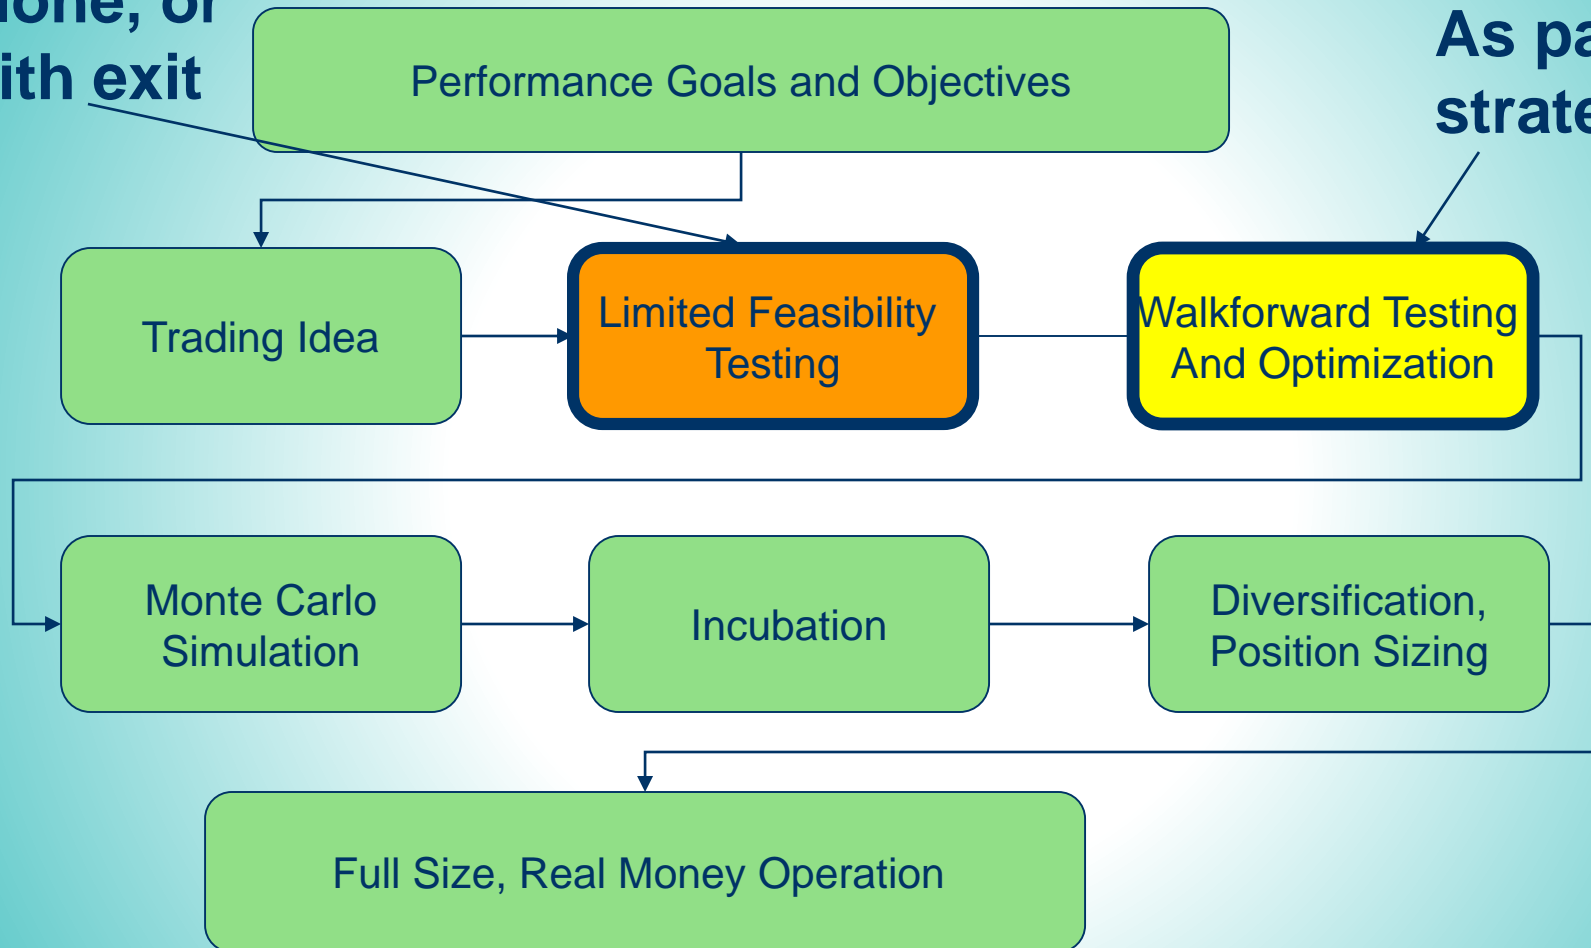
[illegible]one, or
ith exit

As pa
strate

Performance Goals and Objectives

Trading Idea

Limited Feasibility Testing

Walkforward Testing And Optimization

Monte Carlo Simulation

Incubation

Diversification, Position Sizing

Full Size, Real Money Operation